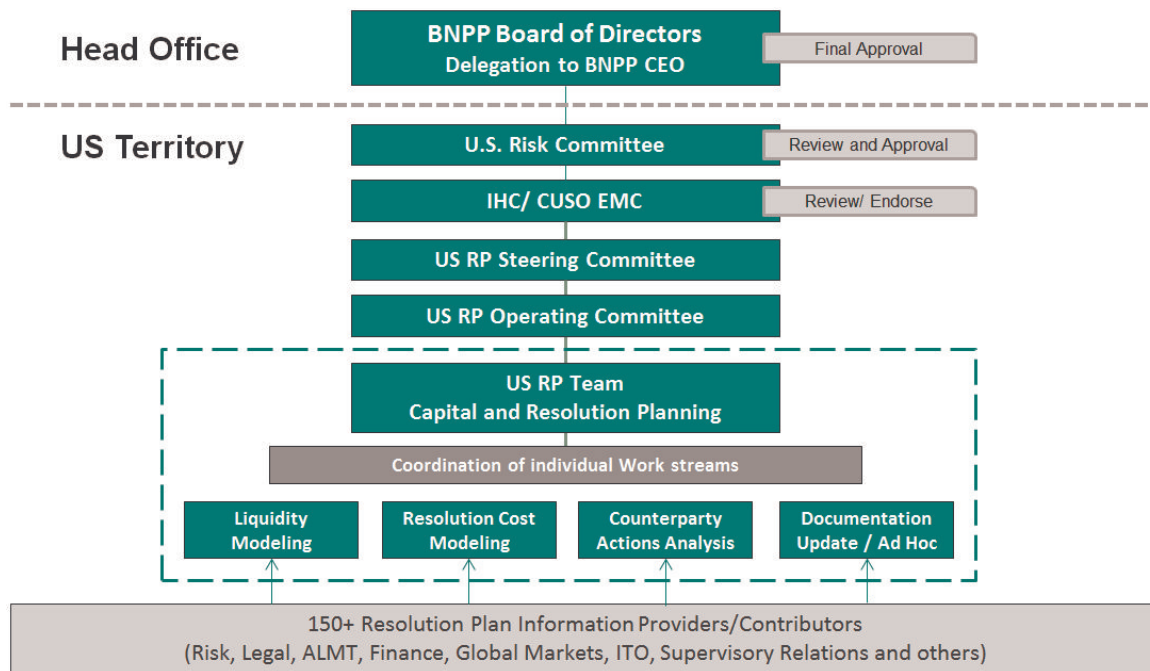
Head Office

BNPP Board of Directors
Delegation to BNPP CEO

Final Approval

US Territory

U.S. Risk Committee

Review and Approval

IHC/ CUSO EMC

Review/ Endorse

US RP Steering Committee

US RP Operating Committee

US RP Team
Capital and Resolution Planning

Coordination of individual Work streams

Liquidity Modeling

Resolution Cost Modeling

Counterparty Actions Analysis

Documentation Update / Ad Hoc

150+ Resolution Plan Information Providers/Contributors
(Risk, Legal, ALMT, Finance, Global Markets, ITO, Supervisory Relations and others)